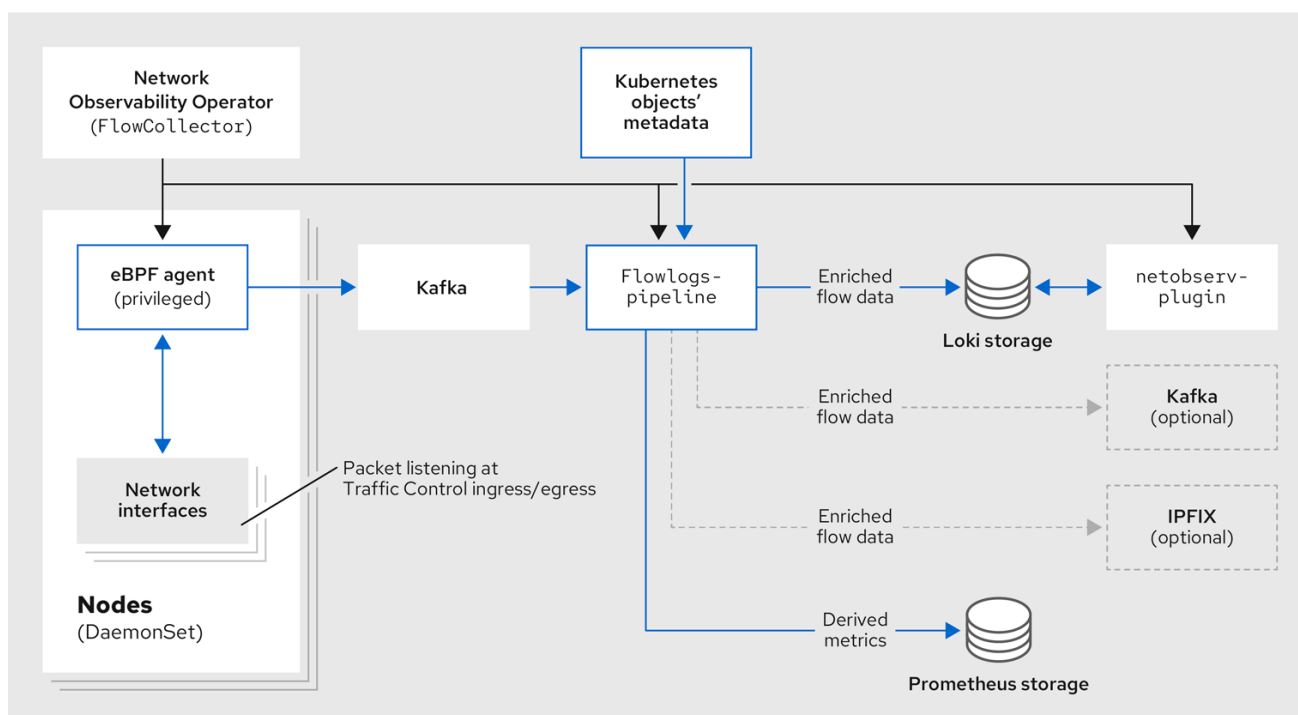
Network Observability Operator (FlowCollector)

Kubernetes objects' metadata

eBPF agent (privileged)

Kafka

Flowlogs-pipeline

Enriched flow data

Loki storage

netobserv-plugin

Enriched flow data

Kafka (optional)

Network interfaces

Packet listening at Traffic Control ingress/egress

Enriched flow data

IPFIX (optional)

Nodes (DaemonSet)

Derived metrics

Prometheus storage